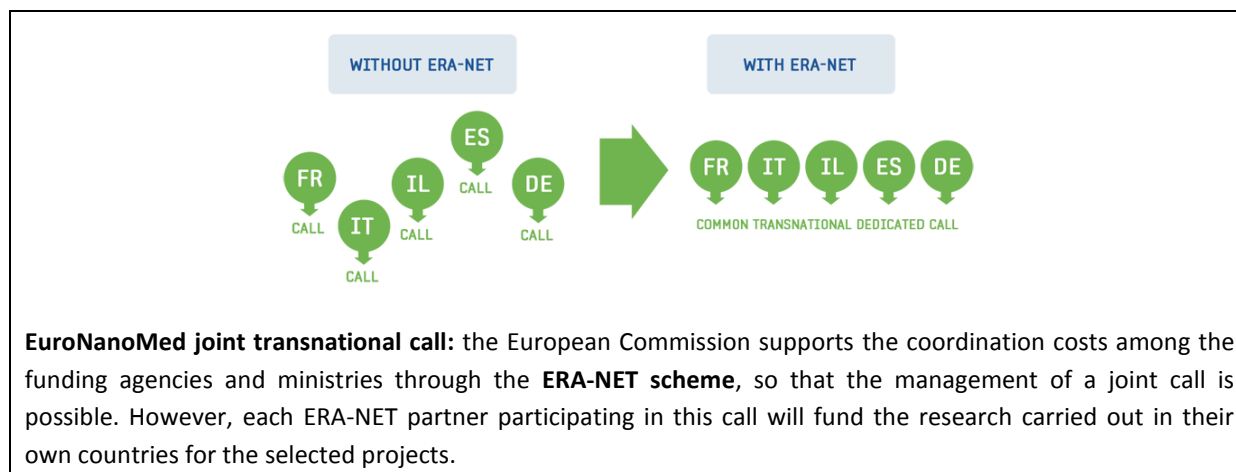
WITHOUT ERA-NET

FR
CALL

IT
CALL

IL
CALL

ES
CALL

DE
CALL

WITH ERA-NET

FR IT IL ES DE

COMMON TRANSNATIONAL DEDICATED CALL

**EuroNanoMed joint transnational call:** the European Commission supports the coordination costs among the funding agencies and ministries through the **ERA-NET scheme**, so that the management of a joint call is possible. However, each ERA-NET partner participating in this call will fund the research carried out in their own countries for the selected projects.